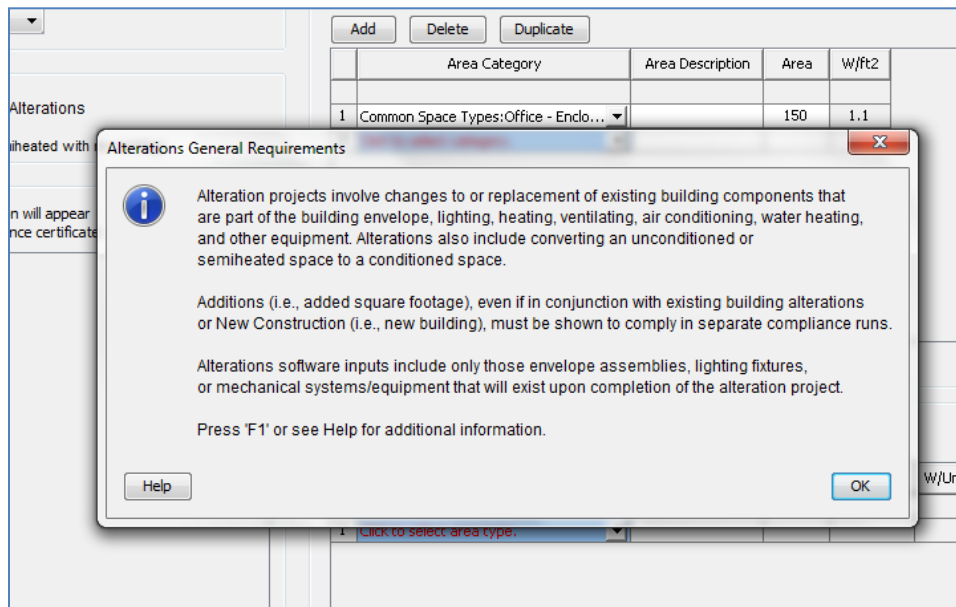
Add Delete Duplicate

| | Area Category | Area Description | Area | W/ft2 |
|---|---|---|---|---|
| | | | | |
| 1 | Common Space Types:Office - Enclo... | | 150 | 1.1 |

Alterations

iheated with

n will appear
nce certificate

Alterations General Requirements

Alteration projects involve changes to or replacement of existing building components that are part of the building envelope, lighting, heating, ventilating, air conditioning, water heating, and other equipment. Alterations also include converting an unconditioned or semiheated space to a conditioned space.

Additions (i.e., added square footage), even if in conjunction with existing building alterations or New Construction (i.e., new building), must be shown to comply in separate compliance runs.

Alterations software inputs include only those envelope assemblies, lighting fixtures, or mechanical systems/equipment that will exist upon completion of the alteration project.

Press 'F1' or see Help for additional information.

Help

OK

W/Ur

1 Click to select area type.